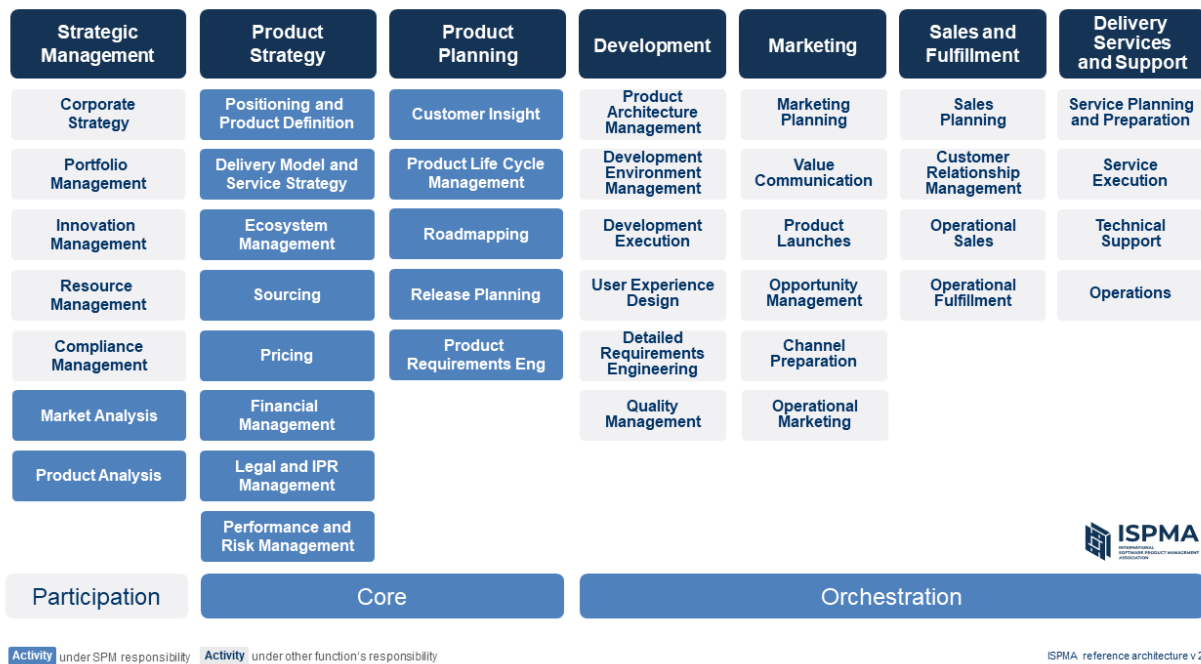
Strategic Management

Corporate Strategy

Portfolio Management

Innovation Management

Resource Management

Compliance Management

Market Analysis

Product Analysis

Product Strategy

Positioning and Product Definition

Delivery Model and Service Strategy

Ecosystem Management

Sourcing

Pricing

Financial Management

Legal and IPR Management

Performance and Risk Management

Product Planning

Customer Insight

Product Life Cycle Management

Roadmapping

Release Planning

Product Requirements Eng

Development

Product Architecture Management

Development Environment Management

Development Execution

User Experience Design

Detailed Requirements Engineering

Quality Management

Marketing

Marketing Planning

Value Communication

Product Launches

Opportunity Management

Channel Preparation

Operational Marketing

Sales and Fulfillment

Sales Planning

Customer Relationship Management

Operational Sales

Operational Fulfillment

Delivery Services and Support

Service Planning and Preparation

Service Execution

Technical Support

Operations

ISPMA INTERNATIONAL SOFTWARE PRODUCT MANAGEMENT ASSOCIATION

Participation

Core

Orchestration

Activity under SPM responsibility Activity under other function's responsibility

ISPMA reference architecture v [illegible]